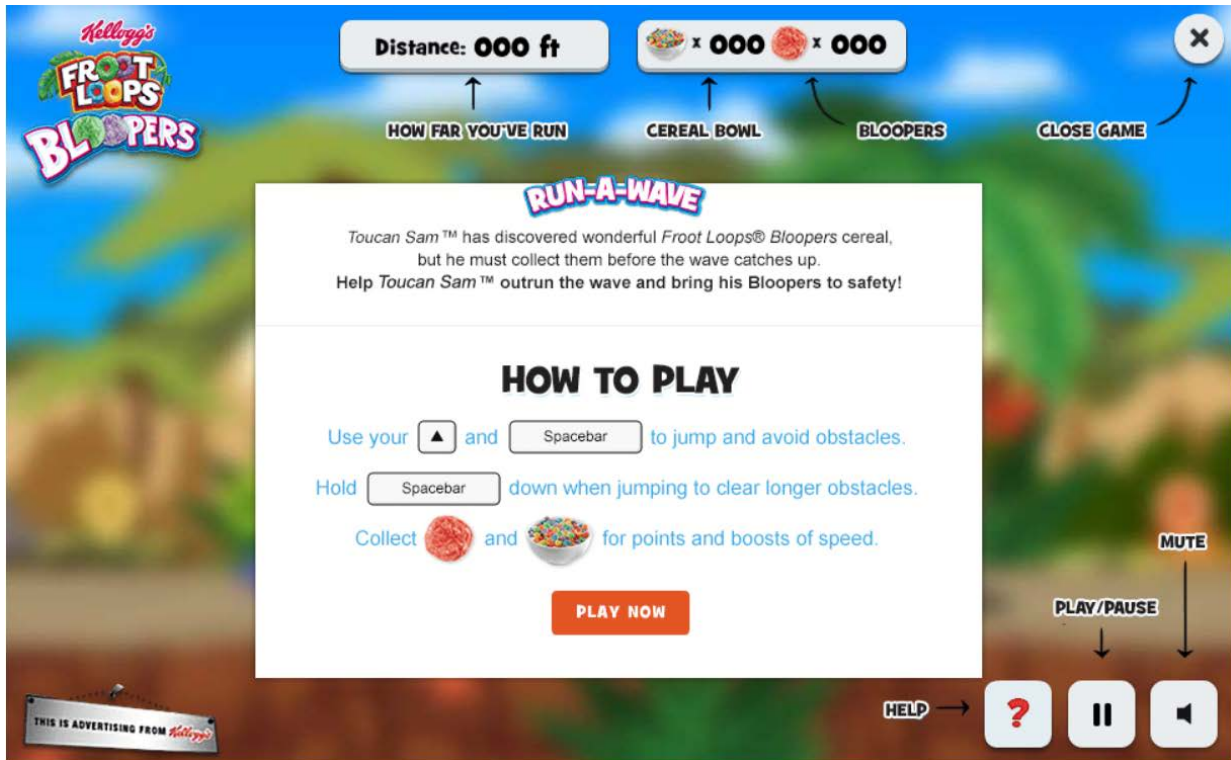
Kellogg's FROOT LOOPS BLOOPERS

Distance: 000 ft

x 000 x 000

×

HOW FAR YOU'VE RUN

CEREAL BOWL

BLOOPERS

CLOSE GAME

RUN-A-WAVE

Toucan Sam™ has discovered wonderful Froot Loops® Bloopers cereal, but he must collect them before the wave catches up.
Help Toucan Sam™ outrun the wave and bring his Bloopers to safety!

HOW TO PLAY

Use your ▲ and Spacebar to jump and avoid obstacles.

Hold Spacebar down when jumping to clear longer obstacles.

Collect and for points and boosts of speed.

PLAY NOW

MUTE

PLAY/PAUSE

HELP

?

THIS IS ADVERTISING FROM Kellogg's